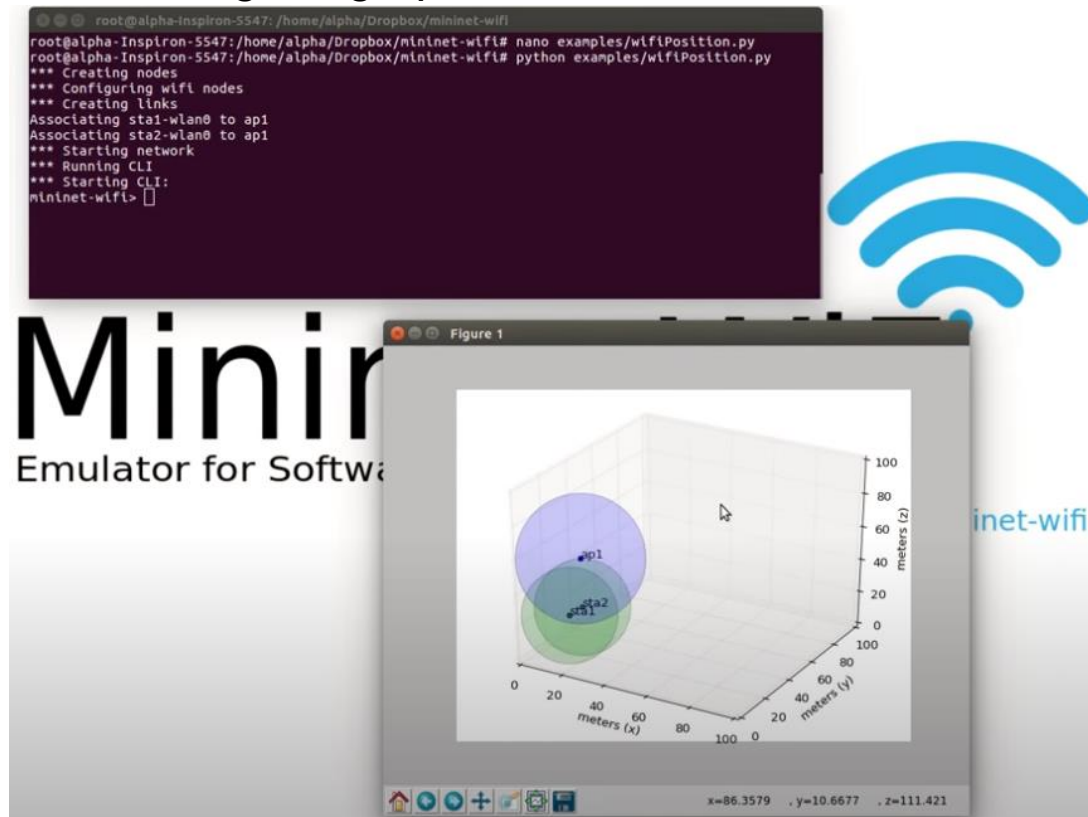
root@alpha-Inspiron-5547: /home/alpha/Dropbox/mininet-wifi

root@alpha-Inspiron-5547:/home/alpha/Dropbox/mininet-wifi# nano examples/wifiPosition.py
root@alpha-Inspiron-5547:/home/alpha/Dropbox/mininet-wifi# python examples/wifiPosition.py
*** Creating nodes
*** Configuring wifi nodes
*** Creating links
Associating sta1-wlan0 to ap1
Associating sta2-wlan0 to ap1
*** Starting network
*** Running CLI
*** Starting CLI:
mininet-wifi>

Minin

Emulator for Softwa

inet-wifi

Figure 1

ap1

sta2

sta1

100

80

60

40

20

0

meters (z)

0

20

40

60

80

100

meters (x)

0

20

40

60

80

100

meters (y)

x=86.3579 , y=10.6677 , z=111.421